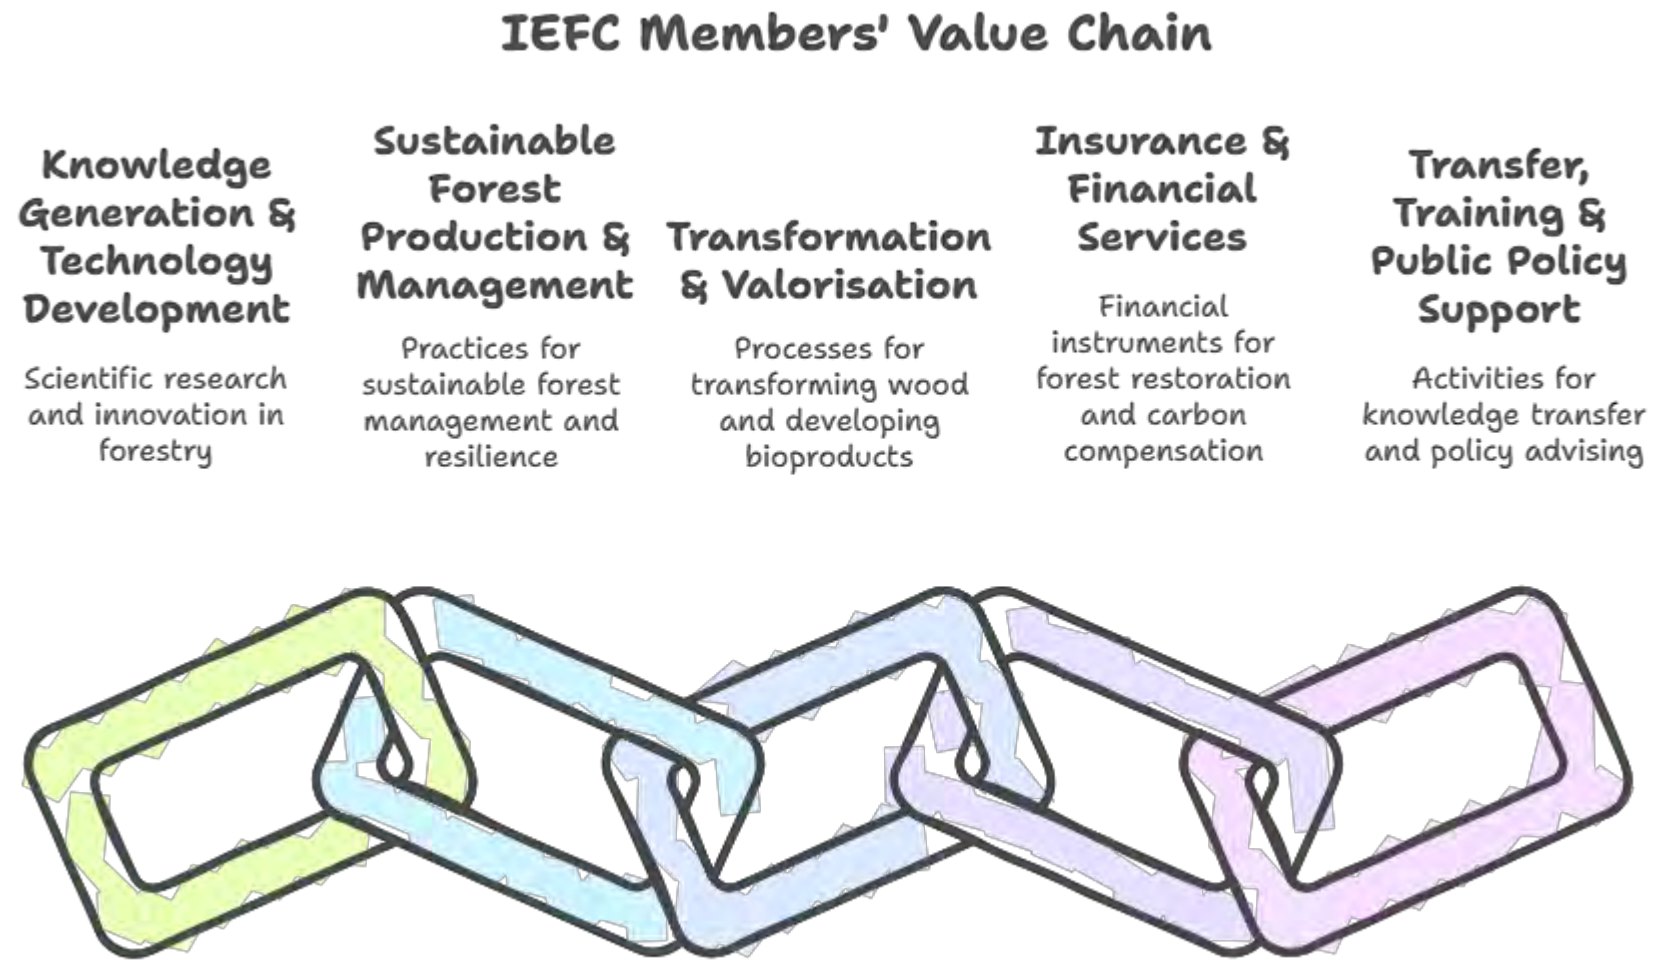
IEFC Members' Value Chain

Knowledge Generation & Technology Development

Scientific research and innovation in forestry

Sustainable Forest Production & Management

Practices for sustainable forest management and resilience

Transformation & Valorisation

Processes for transforming wood and developing bioproducts

Insurance & Financial Services

Financial instruments for forest restoration and carbon compensation

Transfer, Training & Public Policy Support

Activities for knowledge transfer and policy advising